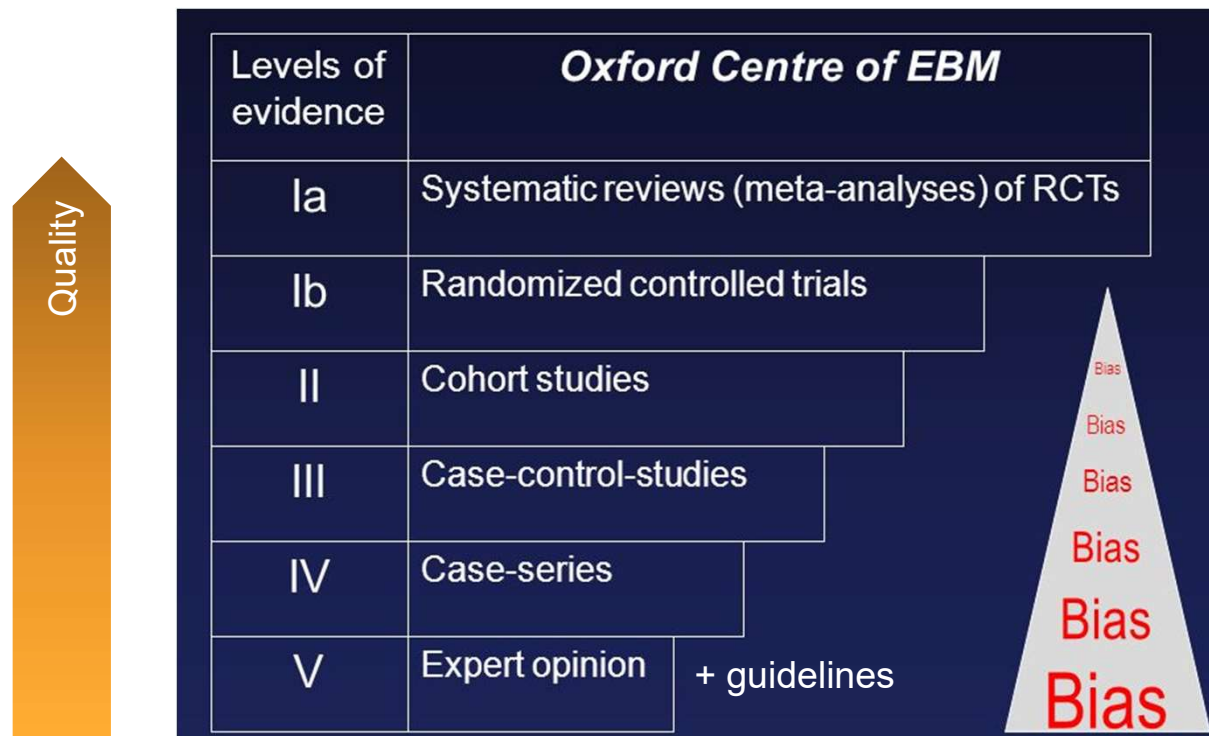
Quality

| Levels of evidence | ***Oxford Centre of EBM*** |
|---|---|
| Ia | Systematic reviews (meta-analyses) of RCTs |
| Ib | Randomized controlled trials |
| II | Cohort studies |
| III | Case-control-studies |
| IV | Case-series |
| V | Expert opinion |

+ guidelines

Bias
Bias
Bias
Bias
Bias
Bias